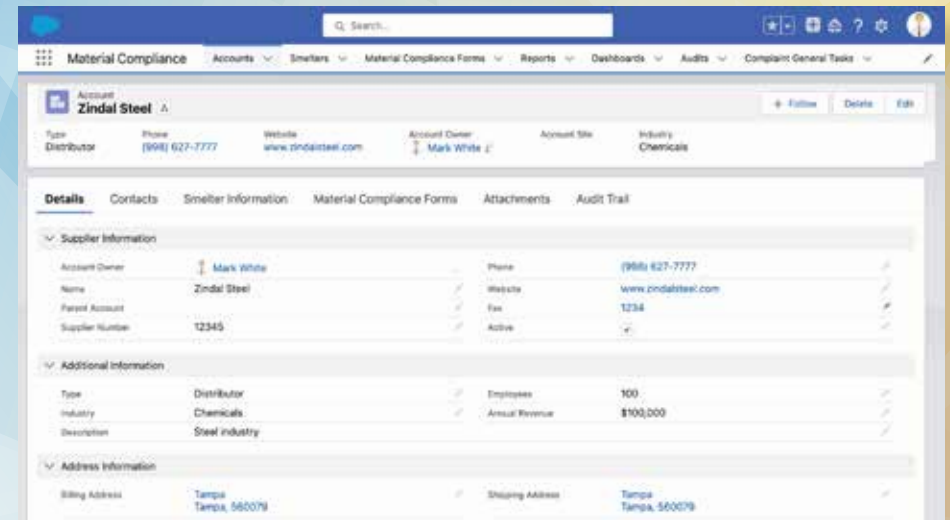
Search...

Material Compliance Accounts Smelters Material Compliance Forms Reports Dashboards Audits Complaint General Tasks

Account
Zindal Steel

+ Follow Delete Edit

Type
Distributor

Phone
(998) 627-7777

Website
www.zindalsteel.com

Account Owner
Mark White

Account Site

Industry
Chemicals

Details Contacts Smelter Information Material Compliance Forms Attachments Audit Trail

Supplier Information

Account Owner Mark White
Name Zindal Steel
Parent Account
Supplier Number 12345

Phone (998) 627-7777
Website www.zindalsteel.com
Fax 1234
Active

Additional Information

Type Distributor
Industry Chemicals
Description Steel industry

Employees 100
Annual Revenue $100,000

Address Information

Billing Address Tampa Tampa, 560079

Shipping Address Tampa Tampa, 560079